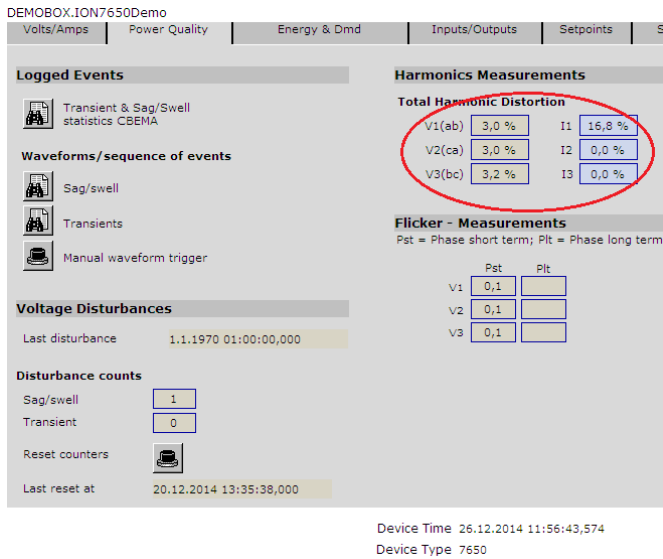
DEMOBOX.ION7650Demo

Volts/Amps | Power Quality | Energy & Dmd | Inputs/Outputs | Setpoints | S

Logged Events

Transient & Sag/Swell statistics CBEMA

Waveforms/sequence of events

Sag/swell

Transients

Manual waveform trigger

Voltage Disturbances

Last disturbance 1.1.1970 01:00:00,000

Disturbance counts

| | |
|---|---|
| Sag/swell | 1 |
| Transient | 0 |

Reset counters

Last reset at 20.12.2014 13:35:38,000

Harmonics Measurements

Total Harmonic Distortion

| | | | |
|---|---|---|---|
| V1(ab) | 3,0 % | I1 | 16,8 % |
| V2(ca) | 3,0 % | I2 | 0,0 % |
| V3(bc) | 3,2 % | I3 | 0,0 % |

Flicker - Measurements

Pst = Phase short term; Plt = Phase long term

| | Pst | Plt |
|---|---|---|
| V1 | 0,1 | |
| V2 | 0,1 | |
| V3 | 0,1 | |

Device Time 26.12.2014 11:56:43,574

Device Type 7650